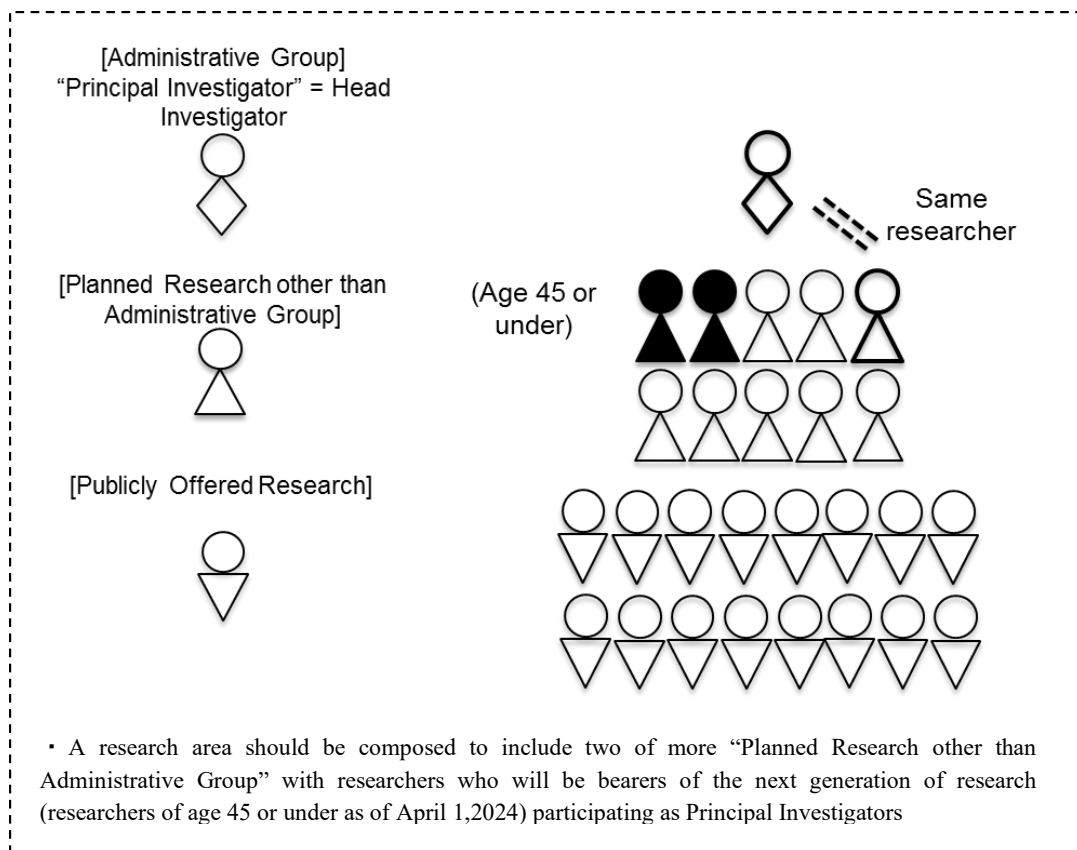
[Administrative Group]
“Principal Investigator” = Head Investigator

[Planned Research other than Administrative Group]

[Publicly Offered Research]

Same researcher

(Age 45 or under)

・A research area should be composed to include two of more “Planned Research other than Administrative Group” with researchers who will be bearers of the next generation of research (researchers of age 45 or under as of April 1,2024) participating as Principal Investigators